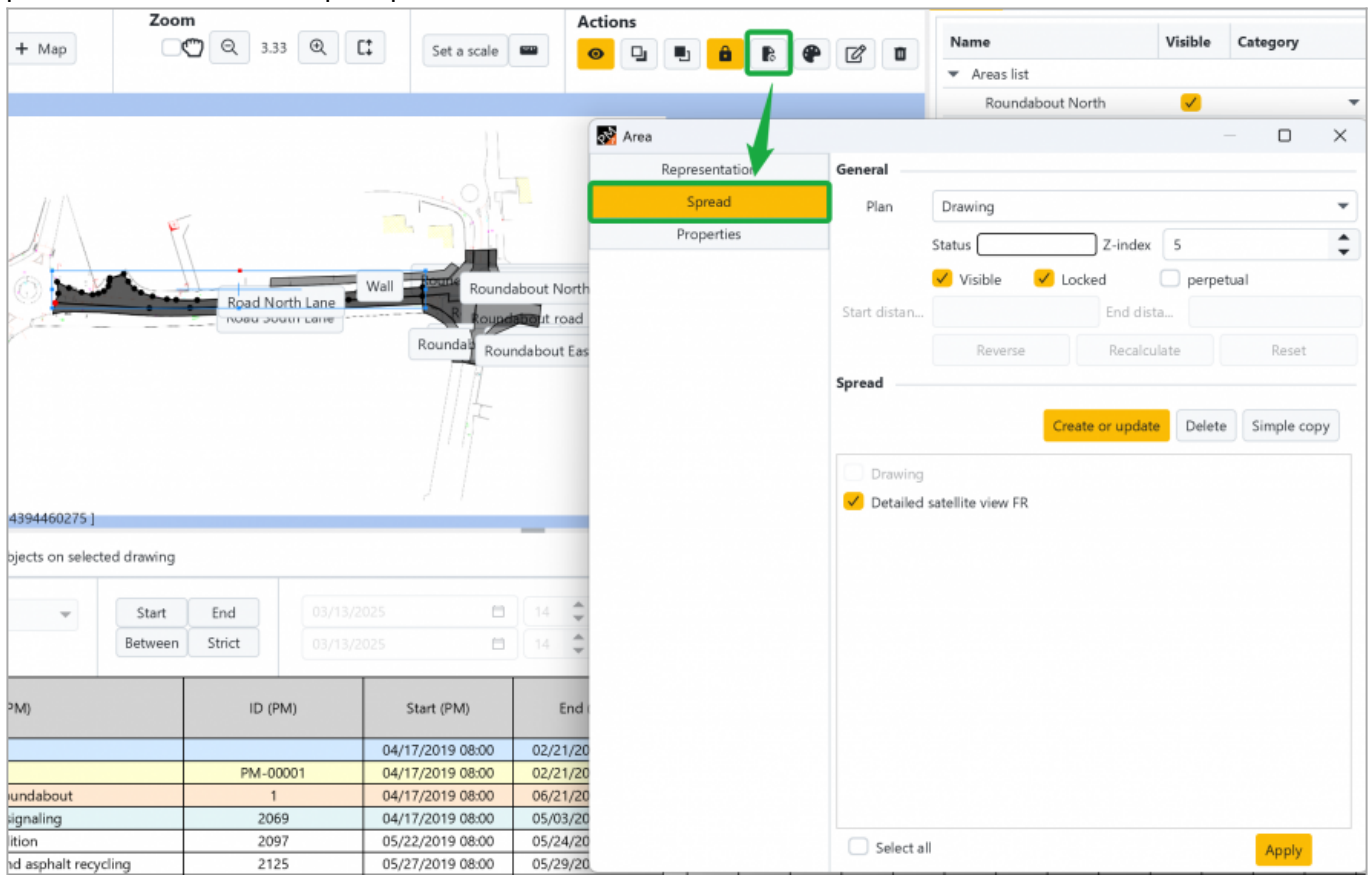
+ Map

Zoom

3.33

Set a scale

Actions

| Name | Visible | Category |
|---|---|---|
| Areas list | | |
| Roundabout North | ✓ | |

Road North Lane
Road South Lane
Wall
Roundabout North
Roundabout road
Roundab
Roundabout Eas

4394460275 ]

jects on selected drawing

Start
End
Between
Strict

03/13/2025
14
03/13/2025
14

| PM) | ID (PM) | Start (PM) | End |
|---|---|---|---|
| | | 04/17/2019 08:00 | 02/21/20 |
| | PM-00001 | 04/17/2019 08:00 | 02/21/20 |
| oundabout | 1 | 04/17/2019 08:00 | 06/21/20 |
| signaling | 2069 | 04/17/2019 08:00 | 05/03/20 |
| ition | 2097 | 05/22/2019 08:00 | 05/24/20 |
| nd asphalt recycling | 2125 | 05/27/2019 08:00 | 05/29/20 |

Area

Representation
Spread
Properties

General

Plan Drawing

Status
Z-index 5

Visible
Locked
perpetual

Start distan...
End dista...

Reverse
Recalculate
Reset

Spread

Create or update
Delete
Simple copy

Drawing
Detailed satellite view FR

Select all

Apply